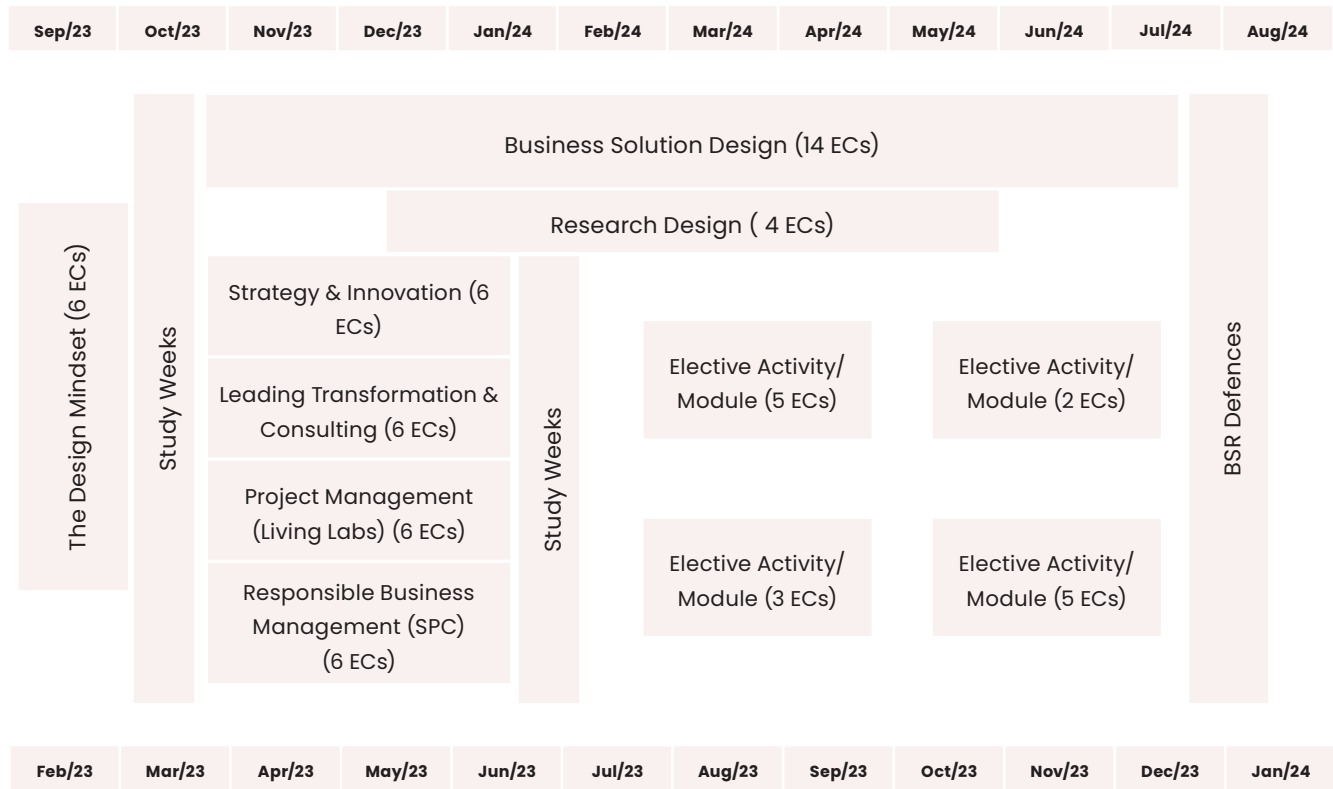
| Sep/23 | Oct/23 | Nov/23 | Dec/23 | Jan/24 | Feb/24 | Mar/24 | Apr/24 | May/24 | Jun/24 | Jul/24 | Aug/24 |
|---|---|---|---|---|---|---|---|---|---|---|---|

The Design Mindset (6 ECs)

Study Weeks

Business Solution Design (14 ECs)

Research Design ( 4 ECs)

Strategy & Innovation (6 ECs)

Leading Transformation & Consulting (6 ECs)

Project Management (Living Labs) (6 ECs)

Responsible Business Management (SPC) (6 ECs)

Study Weeks

Elective Activity/ Module (5 ECs)

Elective Activity/ Module (2 ECs)

Elective Activity/ Module (3 ECs)

Elective Activity/ Module (5 ECs)

BSR Defences

| Feb/23 | Mar/23 | Apr/23 | May/23 | Jun/23 | Jul/23 | Aug/23 | Sep/23 | Oct/23 | Nov/23 | Dec/23 | Jan/24 |
|---|---|---|---|---|---|---|---|---|---|---|---|